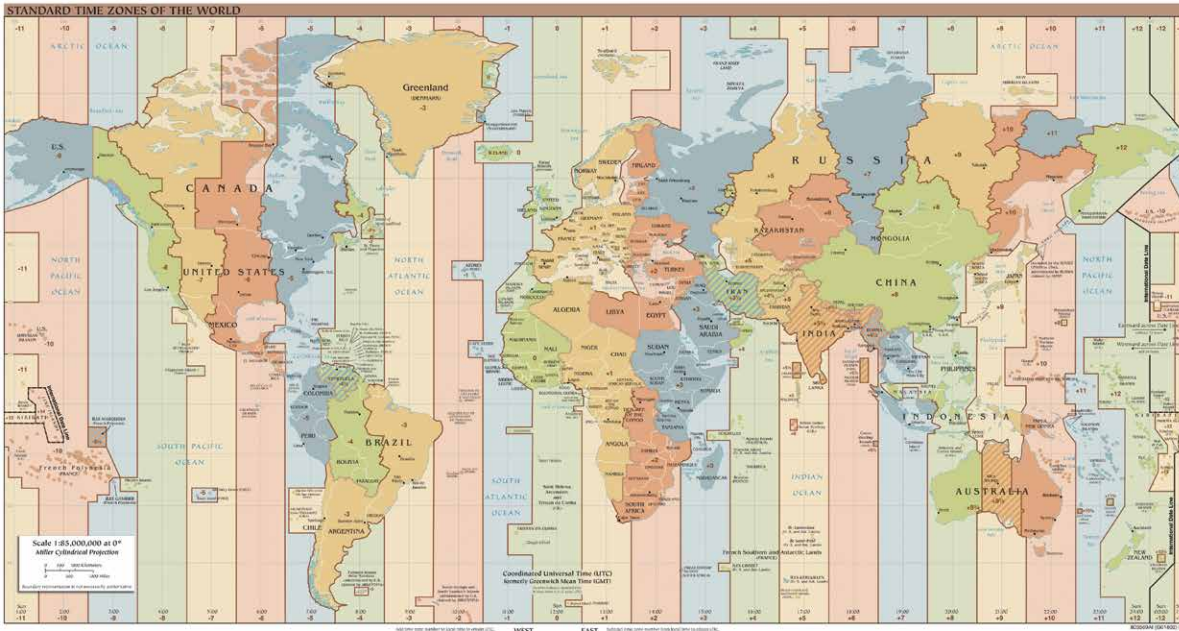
STANDARD TIME ZONES OF THE WORLD

-11 -10 -9 -8 -7 -6 -5 -4 -3 -2 -1 0 +1 +2 +3 +4 +5 +6 +7 +8 +9 +10 +11 +12 -12

ARCTIC OCEAN

Greenland
(DENMARK)
-3

U.S.

CANADA

UNITED STATES

MEXICO

NORTH PACIFIC OCEAN

NORTH ATLANTIC OCEAN

ICELAND 0

SWEDEN

FINLAND

NORWAY

RUSSIA

KAZAKHSTAN

MONGOLIA

CHINA

ALGERIA

LIBYA

EGYPT

TURKEY

IRAN

SAUDI ARABIA

MALI

NIGER

CHAD

SUDAN

INDIA

PHILIPPINES

INDONESIA

COLOMBIA

PERU

BRAZIL

BOLIVIA

CHILE

ARGENTINA

ANGOLA

SOUTH AFRICA

SOUTH PACIFIC OCEAN

SOUTH ATLANTIC OCEAN

INDIAN OCEAN

AUSTRALIA

NEW ZEALAND

French Polynesia
(FRANCE)

International Date Line

Scale 1:85,000,000 at 0°
Miller Cylindrical Projection

Coordinated Universal Time (UTC)
formerly Greenwich Mean Time (GMT)

French Southern and Antarctic Lands

WEST EAST

-11 -10 -9 -8 -7 -6 -5 -4 -3 -2 -1 0 +1 +2 +3 +4 +5 +6 +7 +8 +9 +10 +11 +12